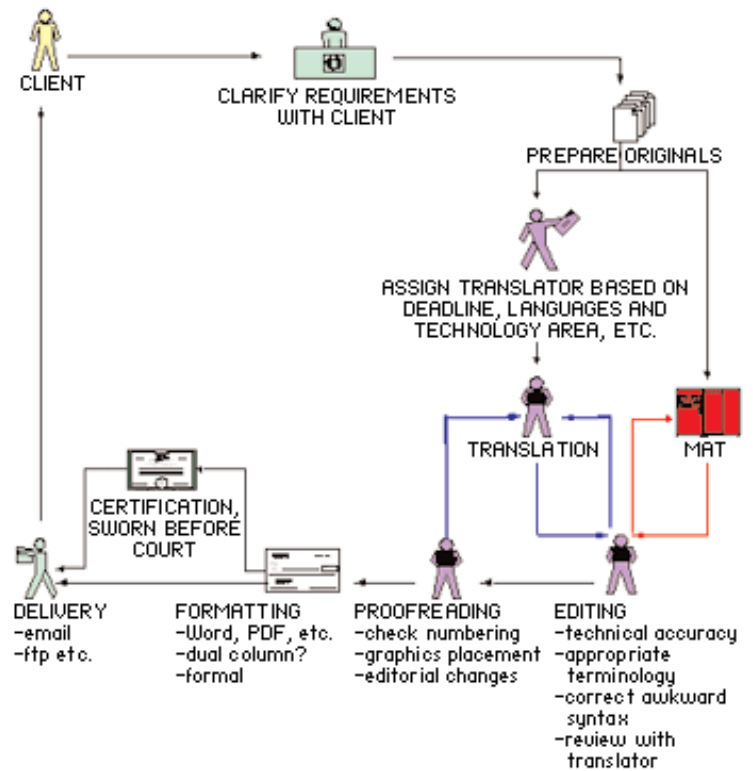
CLIENT

CLARIFY REQUIREMENTS WITH CLIENT

PREPARE ORIGINALS

ASSIGN TRANSLATOR BASED ON DEADLINE, LANGUAGES AND TECHNOLOGY AREA, ETC.

TRANSLATION

MAT

CERTIFICATION, SWORN BEFORE COURT

DELIVERY
-email
-ftp etc.

FORMATTING
-Word, PDF, etc.
-dual column?
-formal

PROOFREADING
-check numbering
-graphics placement
-editorial changes

EDITING
-technical accuracy
-appropriate terminology
-correct awkward syntax
-review with translator